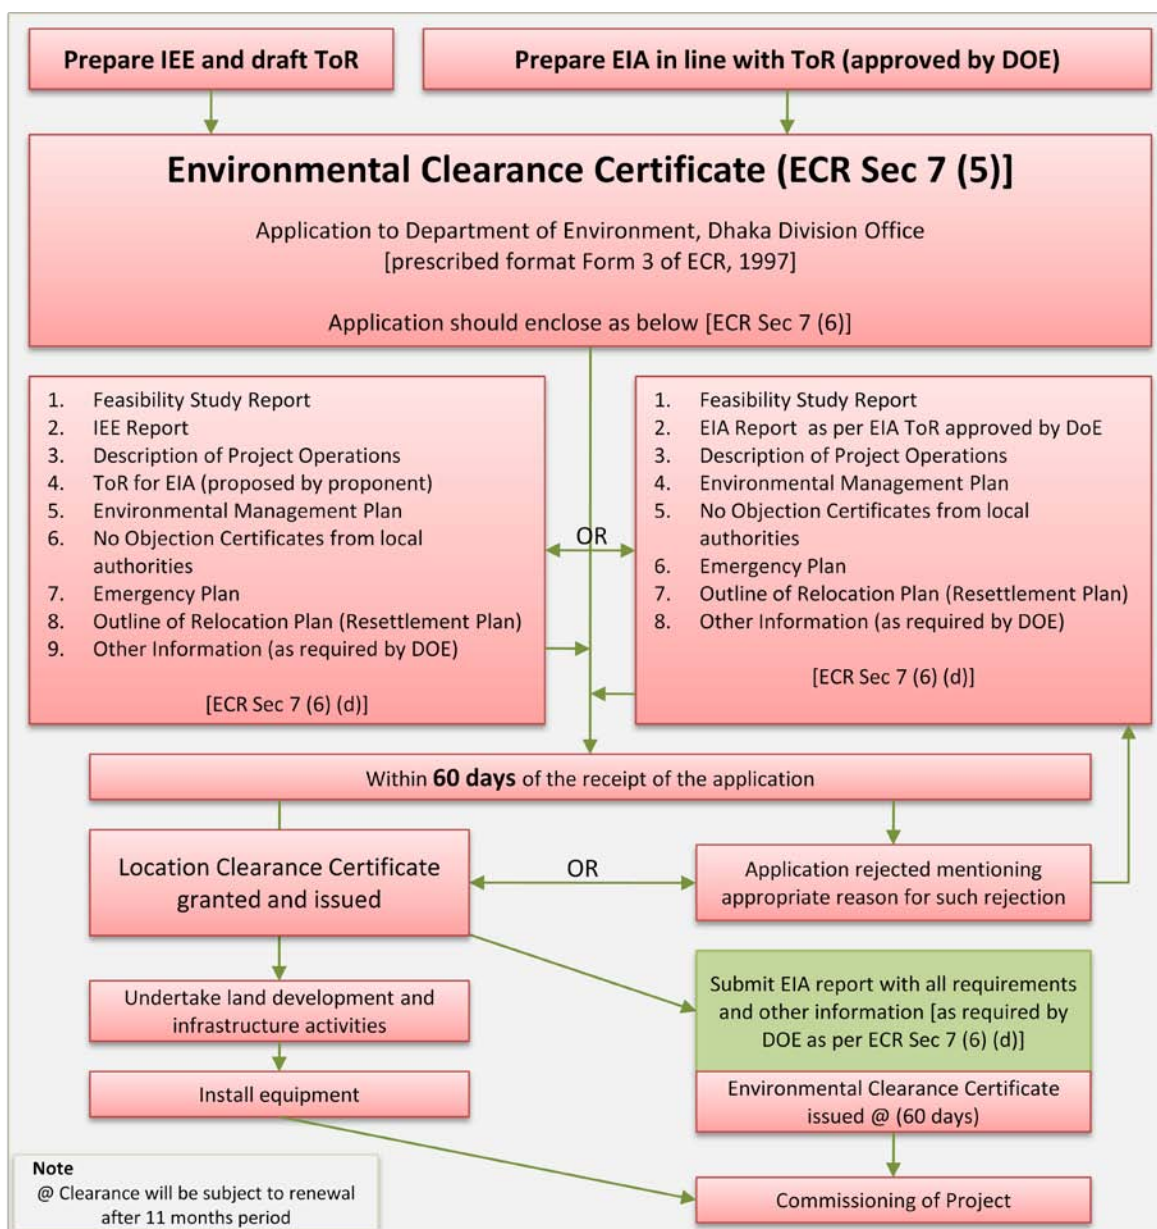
Prepare IEE and draft ToR

Prepare EIA in line with ToR (approved by DOE)

Environmental Clearance Certificate (ECR Sec 7 (5)]

Application to Department of Environment, Dhaka Division Office
[prescribed format Form 3 of ECR, 1997]

Application should enclose as below [ECR Sec 7 (6)]

1. Feasibility Study Report
2. IEE Report
3. Description of Project Operations
4. ToR for EIA (proposed by proponent)
5. Environmental Management Plan
6. No Objection Certificates from local authorities
7. Emergency Plan
8. Outline of Relocation Plan (Resettlement Plan)
9. Other Information (as required by DOE)

[ECR Sec 7 (6) (d)]

OR

1. Feasibility Study Report
2. EIA Report as per EIA ToR approved by DoE
3. Description of Project Operations
4. Environmental Management Plan
5. No Objection Certificates from local authorities
6. Emergency Plan
7. Outline of Relocation Plan (Resettlement Plan)
8. Other Information (as required by DOE)

[ECR Sec 7 (6) (d)]

Within **60 days** of the receipt of the application

Location Clearance Certificate granted and issued

OR

Application rejected mentioning appropriate reason for such rejection

Undertake land development and infrastructure activities

Submit EIA report with all requirements and other information [as required by DOE as per ECR Sec 7 (6) (d)]

Install equipment

Environmental Clearance Certificate issued @ (60 days)

Note
@ Clearance will be subject to renewal after 11 months period

Commissioning of Project